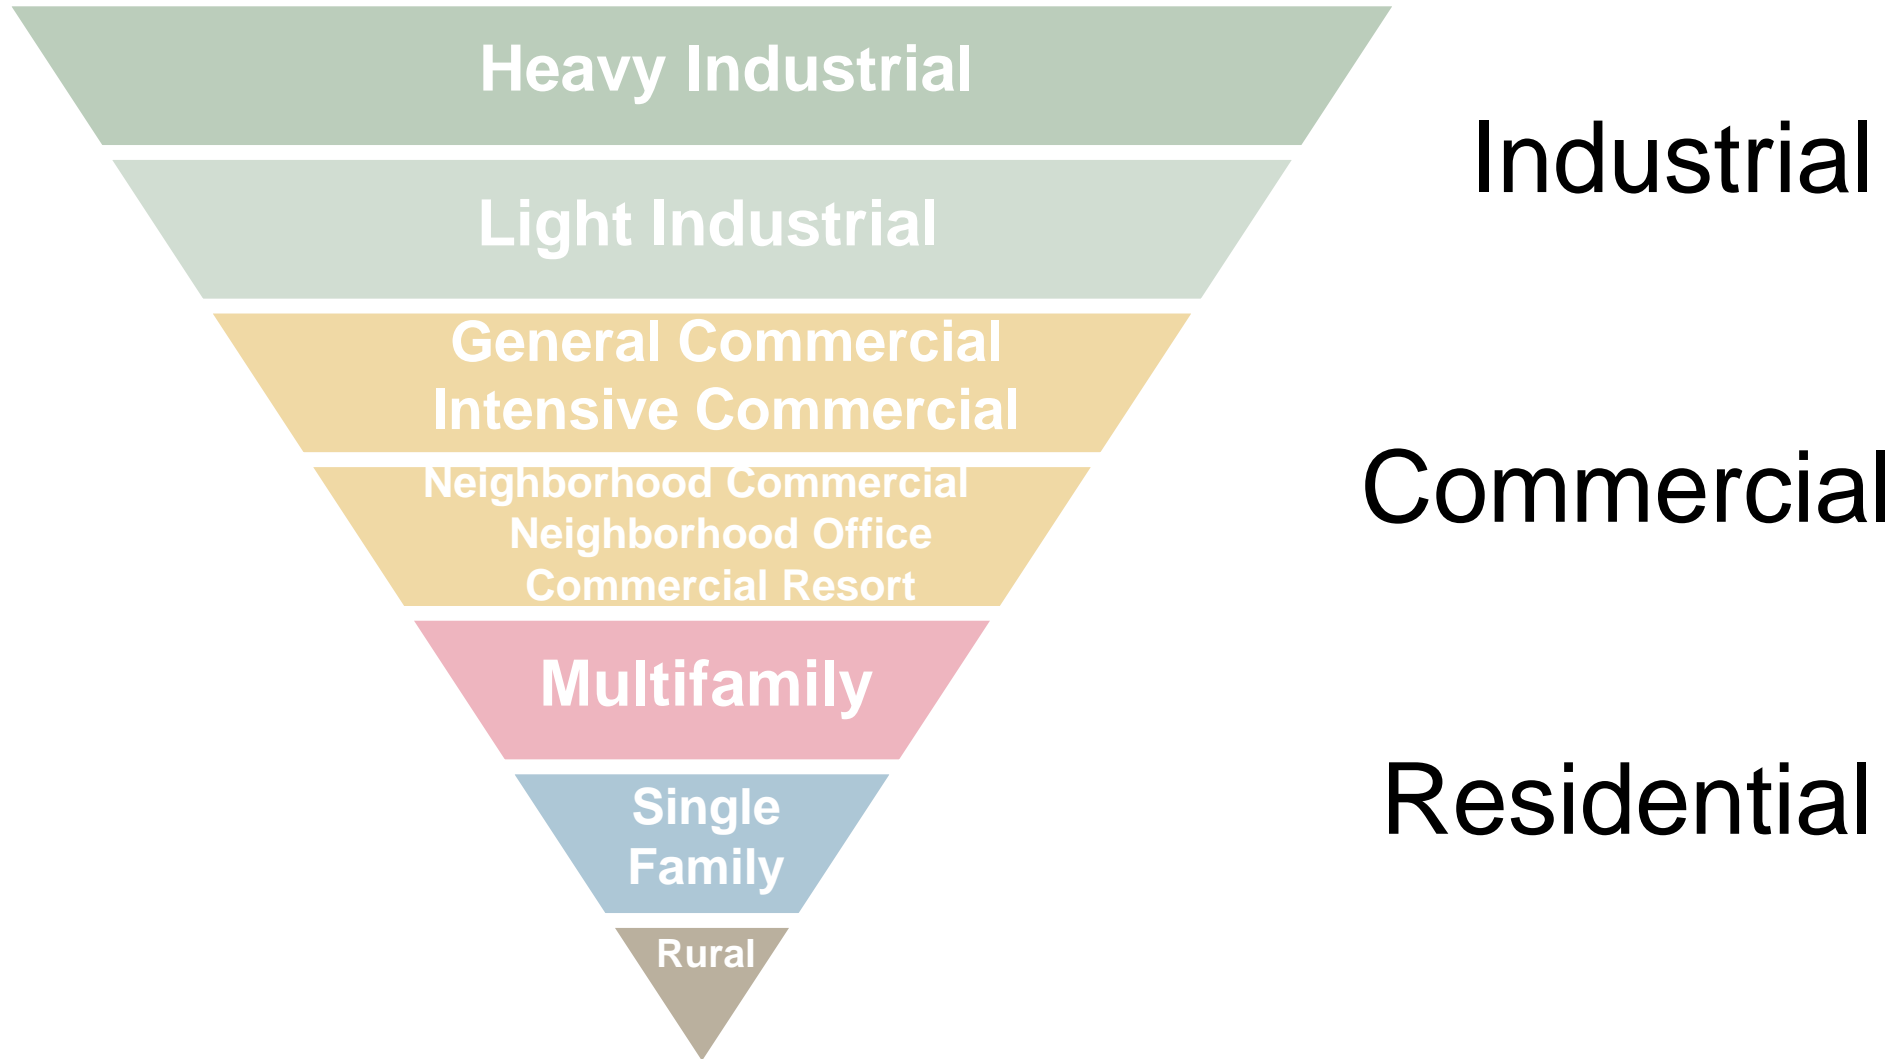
Heavy Industrial

Light Industrial

General Commercial
Intensive Commercial

Neighborhood Commercial
Neighborhood Office
Commercial Resort

Multifamily

Single Family

Rural

Industrial

Commercial

Residential